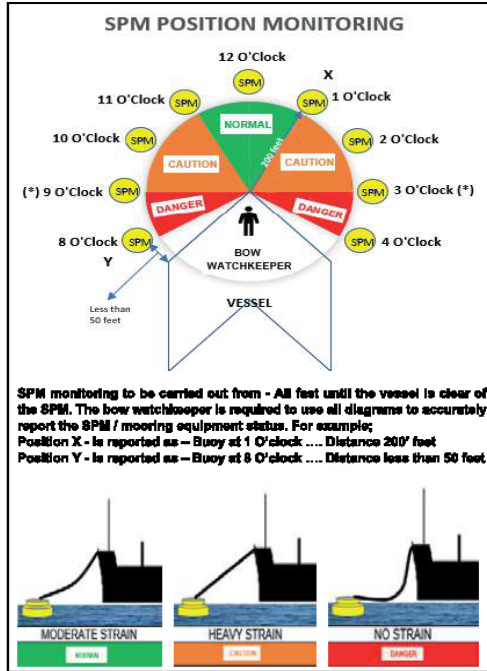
SPM POSITION MONITORING

12 O'Clock
SPM
X
11 O'Clock
SPM
SPM
1 O'Clock
NORMAL
10 O'Clock
SPM
200 feet
SPM
2 O'Clock
CAUTION
CAUTION
(*) 9 O'Clock
SPM
SPM
3 O'Clock (*)
DANGER
DANGER
8 O'Clock
SPM
SPM
4 O'Clock
Y
BOW WATCHKEEPER
VESSEL
Less than 50 feet

SPM monitoring to be carried out from - All fast until the vessel is clear of the SPM. The bow watchkeeper is required to use all diagrams to accurately report the SPM / mooring equipment status. For example;
Position X - is reported as – Buoy at 1 O'clock …. Distance 200' feet
Position Y - is reported as – Buoy at 8 O'clock …. Distance less than 50 feet

MODERATE STRAIN
NORMAL
HEAVY STRAIN
CAUTION
NO STRAIN
DANGER